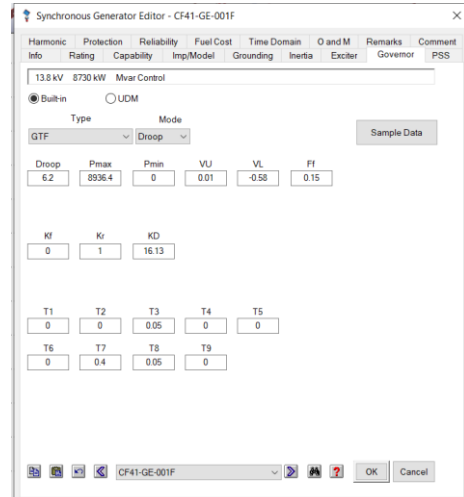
Synchronous Generator Editor - CF41-GE-001F

Harmonic | Protection | Reliability | Fuel Cost | Time Domain | O and M | Remarks | Comment
Info | Rating | Capability | Imp/Model | Grounding | Inertia | Exciter | Governor | PSS

13.8 kV 8730 kW Mvar Control

Built-in UDM

Type: GTF
Mode: Droop

Sample Data

| Droop | Pmax | Pmin | VU | VL | Ff |
|---|---|---|---|---|---|
| 6.2 | 8936.4 | 0 | 0.01 | -0.58 | 0.15 |

| Kf | Kr | KD |
|---|---|---|
| 0 | 1 | 16.13 |

| T1 | T2 | T3 | T4 | T5 |
|---|---|---|---|---|
| 0 | 0 | 0.05 | 0 | 0 |

| T6 | T7 | T8 | T9 |
|---|---|---|---|
| 0 | 0.4 | 0.05 | 0 |

CF41-GE-001F

OK Cancel